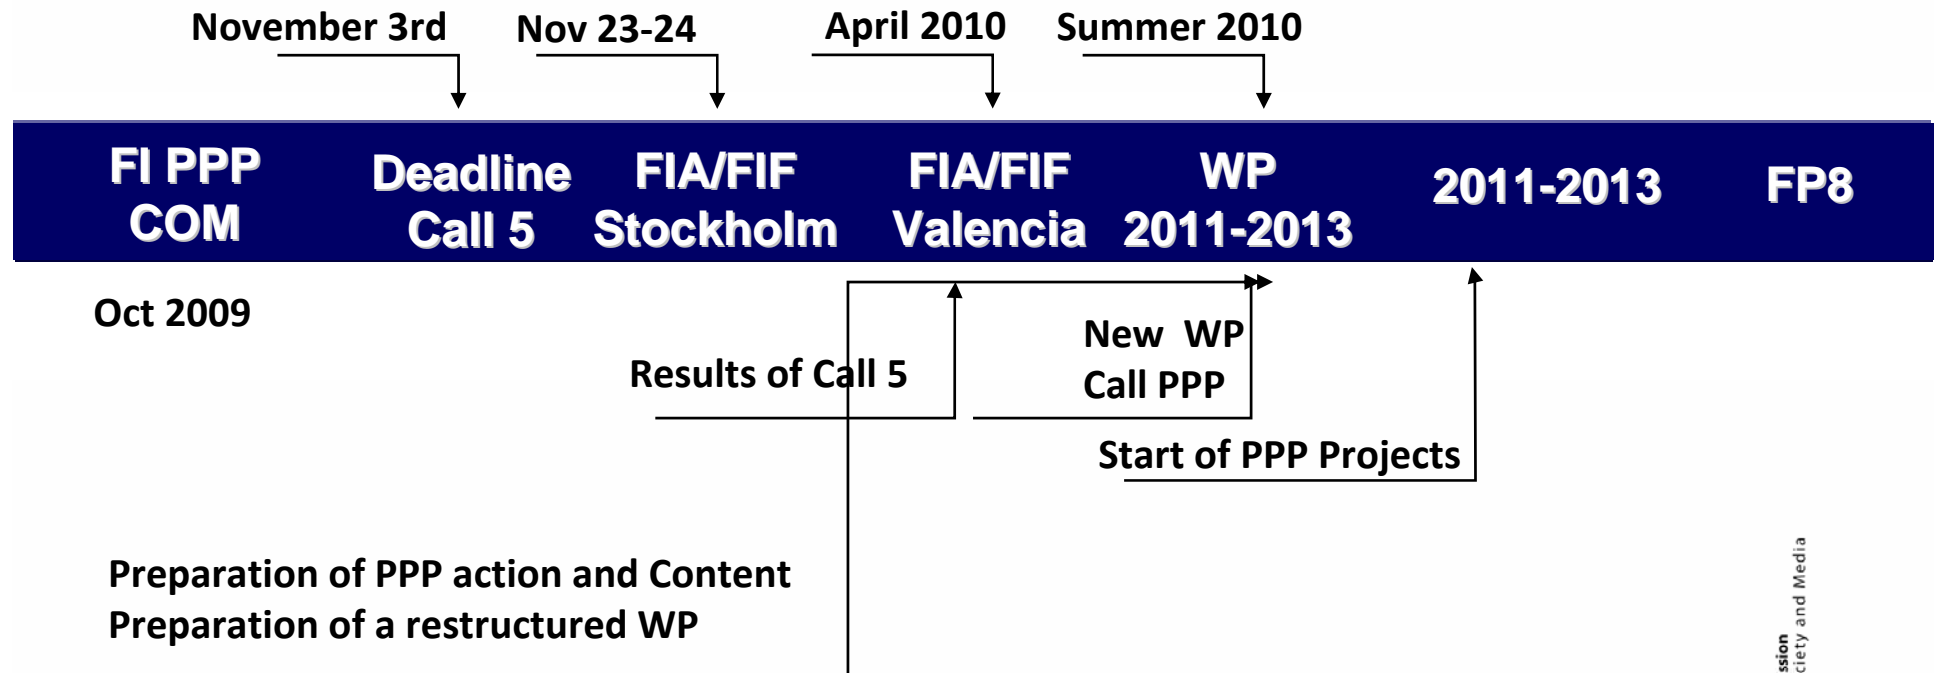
November 3rd
Nov 23-24
April 2010
Summer 2010

FI PPP COM
Deadline Call 5
FIA/FIF Stockholm
FIA/FIF Valencia
WP 2011-2013
2011-2013
FP8

Oct 2009

Results of Call 5

New WP Call PPP

Start of PPP Projects

Preparation of PPP action and Content
Preparation of a restructured WP

ssion
ciety and Media